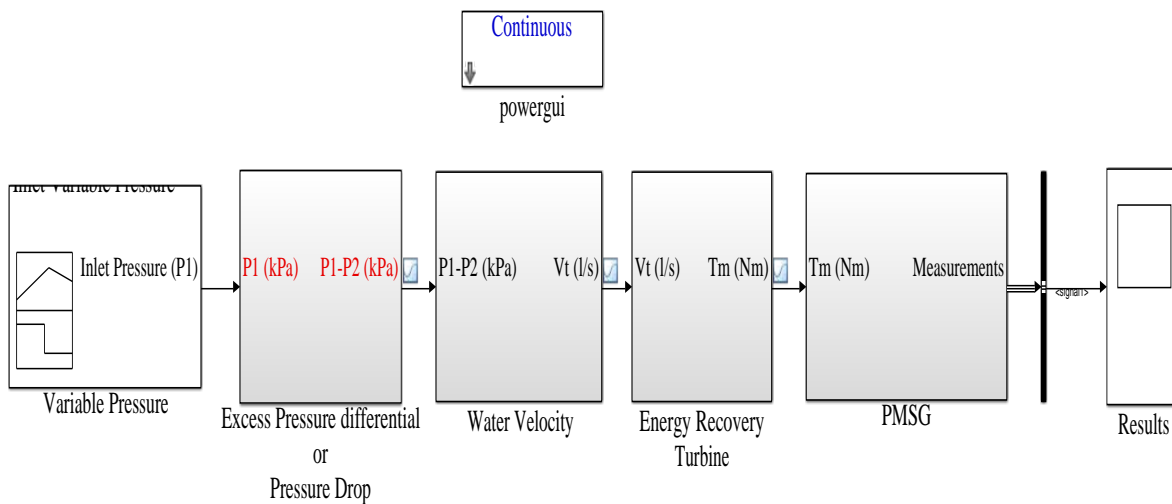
Continuous

powergui

Inlet Variable Pressure

Inlet Pressure (P1)

Variable Pressure

P1 (kPa) P1-P2 (kPa)

Excess Pressure differential or Pressure Drop

P1-P2 (kPa) Vt (l/s)

Water Velocity

Vt (l/s) Tm (Nm)

Energy Recovery Turbine

Tm (Nm) Measurements

PMSG

<signal>

Results